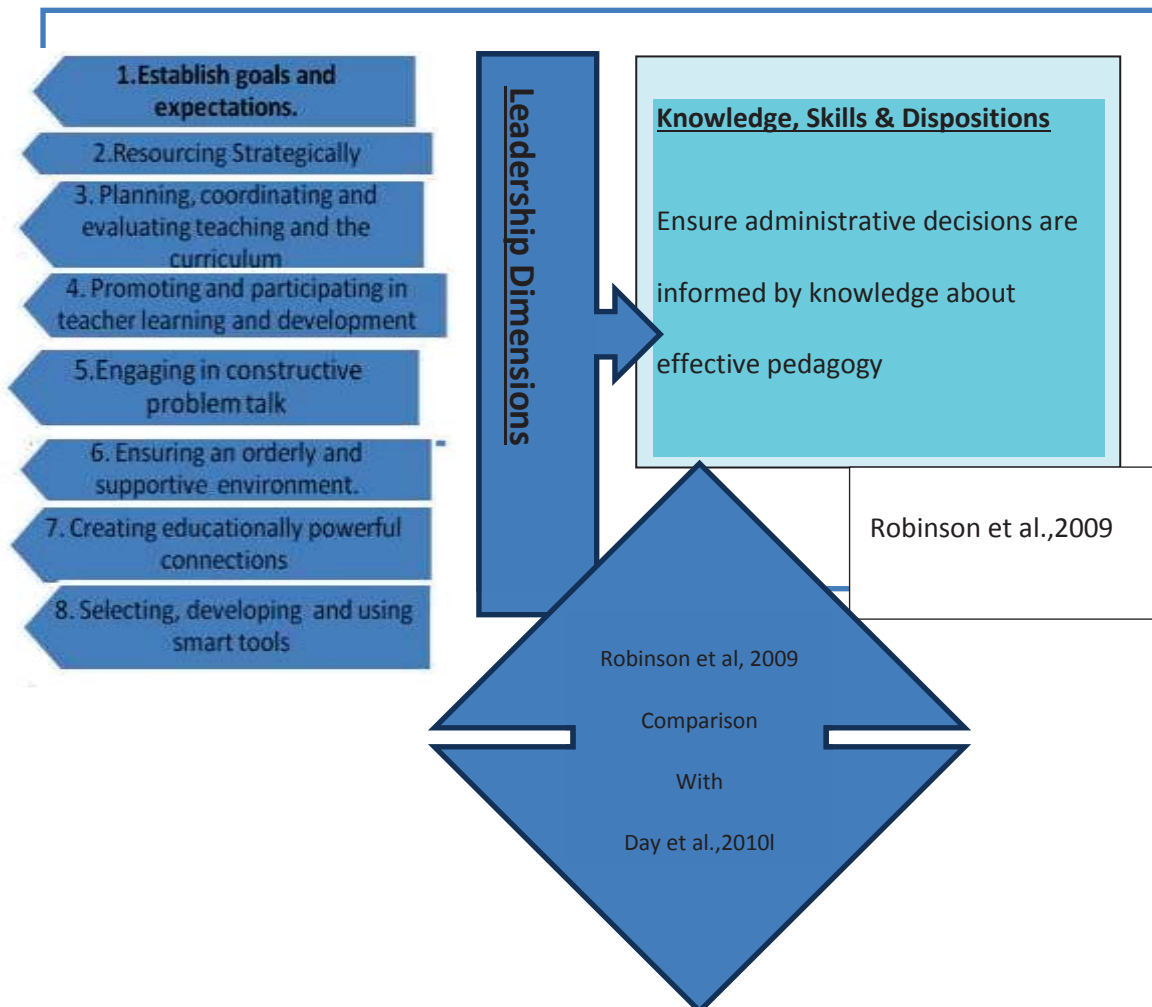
1.Establish goals and expectations.

2.Resourcing Strategically

3. Planning, coordinating and evaluating teaching and the curriculum

4. Promoting and participating in teacher learning and development

5.Engaging in constructive problem talk

6. Ensuring an orderly and supportive environment.

7. Creating educationally powerful connections

8. Selecting, developing and using smart tools

Leadership Dimensions

Knowledge, Skills & Dispositions

Ensure administrative decisions are informed by knowledge about effective pedagogy

Robinson et al.,2009

Robinson et al, 2009

Comparison

With

Day et al.,2010l